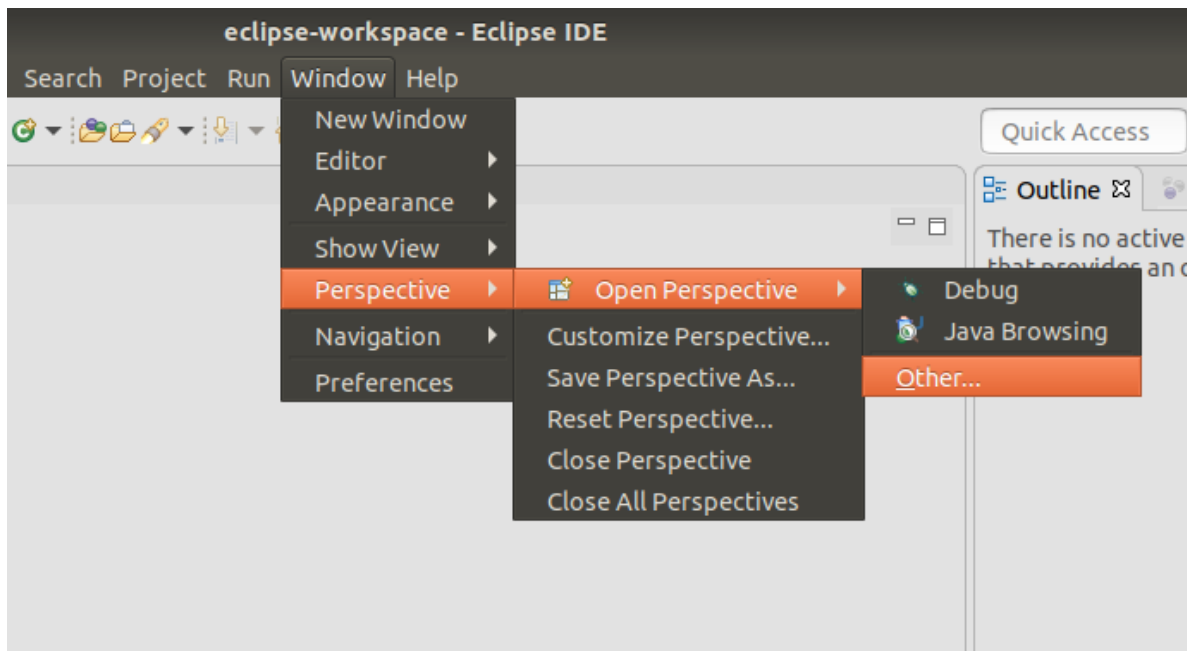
eclipse-workspace - Eclipse IDE

Search Project Run Window Help

New Window
Editor
Appearance
Show View
Perspective
Navigation
Preferences

Open Perspective
Customize Perspective...
Save Perspective As...
Reset Perspective...
Close Perspective
Close All Perspectives

Debug
Java Browsing
Other...

Quick Access

Outline

There is no active
that provides an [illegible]